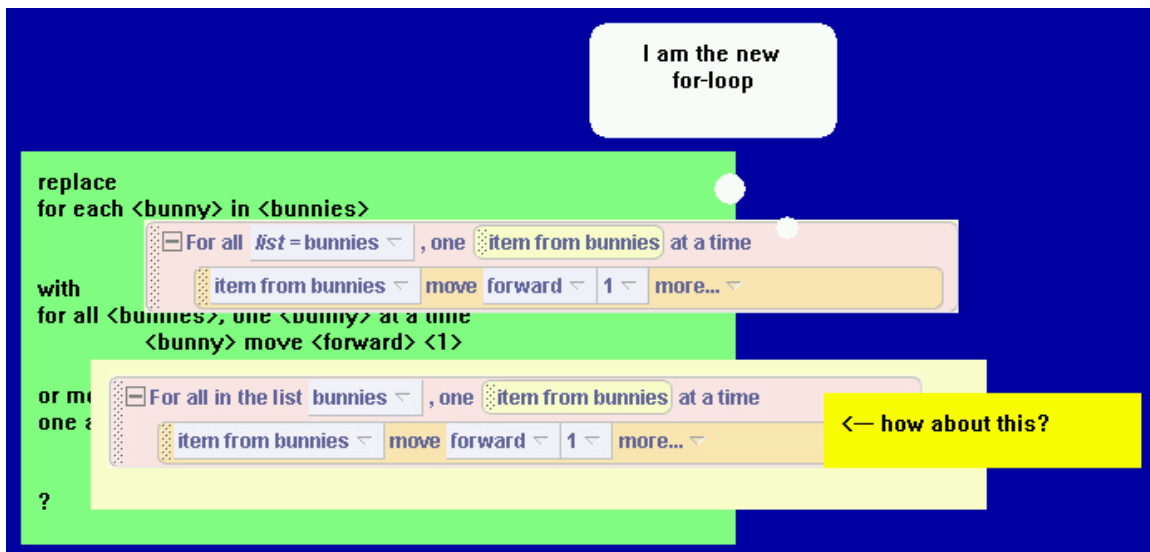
I am the new for-loop

replace
for each <bunny> in <bunnies>

For all *list* = bunnies , one item from bunnies at a time
item from bunnies move forward 1 more...

with
for all <bunnies>, one <bunny> at a time
<bunny> move <forward> <1>

or m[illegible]
one a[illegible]

For all in the list bunnies , one item from bunnies at a time
item from bunnies move forward 1 more...

<— how about this?

?